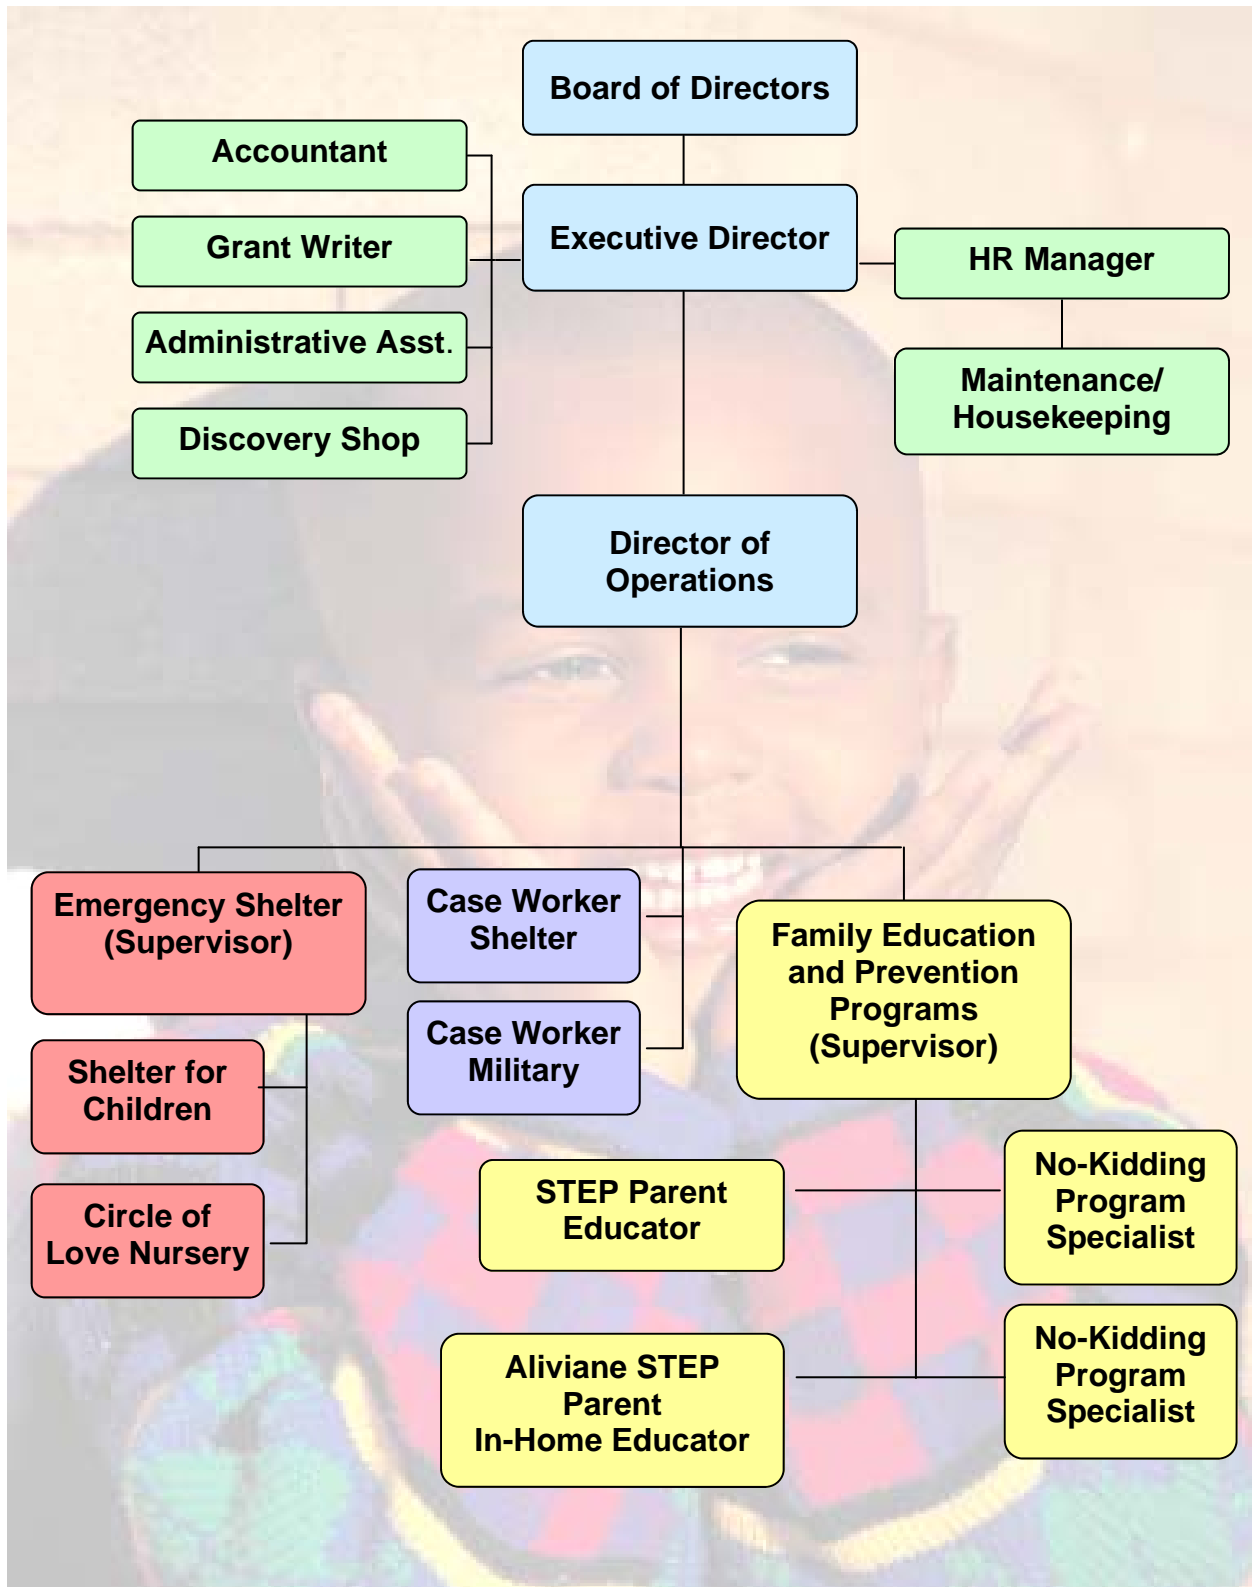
Board of Directors

Accountant

Grant Writer

Administrative Asst.

Discovery Shop

Executive Director

HR Manager

Maintenance/ Housekeeping

Director of Operations

Emergency Shelter (Supervisor)

Case Worker Shelter

Case Worker Military

Family Education and Prevention Programs (Supervisor)

Shelter for Children

Circle of Love Nursery

STEP Parent Educator

No-Kidding Program Specialist

Aliviane STEP Parent In-Home Educator

No-Kidding Program Specialist